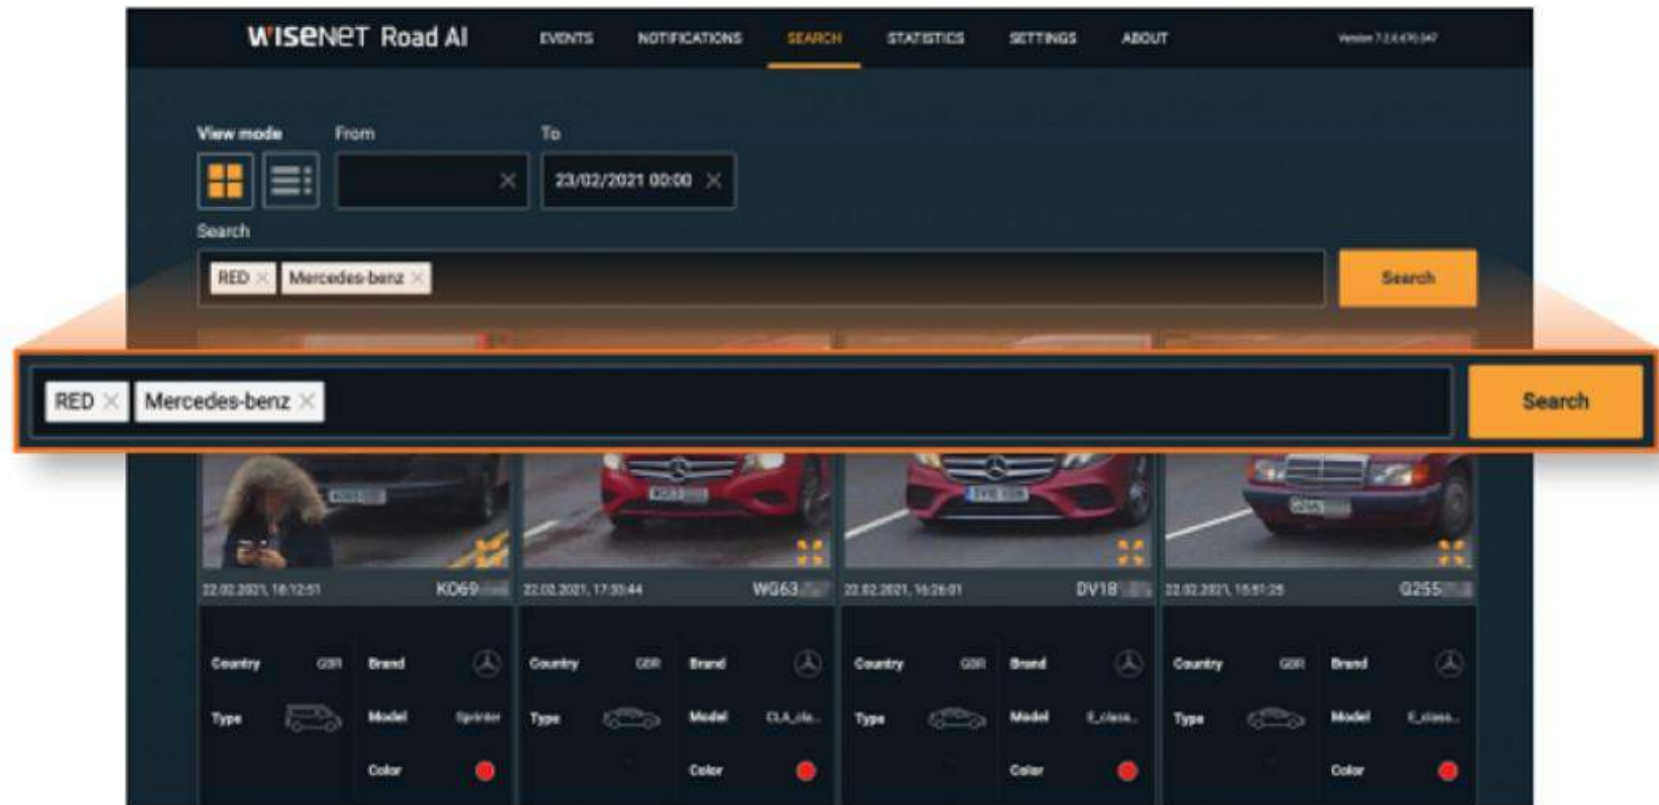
WISENET Road AI EVENTS NOTIFICATIONS SEARCH STATISTICS SETTINGS ABOUT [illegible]

View mode From To

23/02/2021 00:00

Search

RED Mercedes-benz Search

RED Mercedes-benz Search

22.02.2021, 18:12:51 KD69 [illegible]

22.02.2021, 17:30:44 WG63 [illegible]

22.02.2021, 16:26:01 DV18 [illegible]

22.02.2021, 15:51:25 G255 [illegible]

| Country | GBR | Brand | |
|---|---|---|---|
| Type | | Model | Sprinter |
| | | Color | |

| Country | GBR | Brand | |
|---|---|---|---|
| Type | | Model | CLA_cla... |
| | | Color | |

| Country | GBR | Brand | |
|---|---|---|---|
| Type | | Model | E_class... |
| | | Color | |

| Country | GBR | Brand | |
|---|---|---|---|
| Type | | Model | E_class... |
| | | Color | |